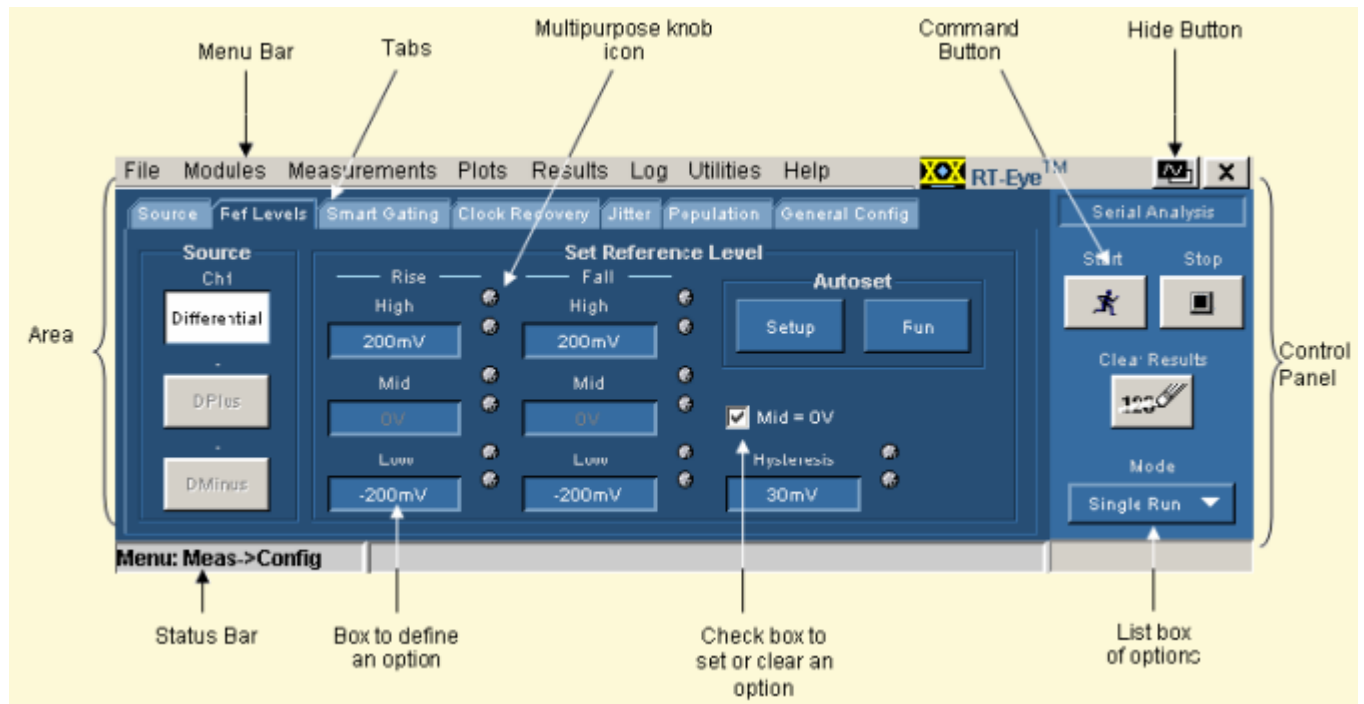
Menu Bar

Tabs

Multipurpose knob icon

Command Button

Hide Button

File Modules Measurements Plots Results Log Utilities Help

XOX RT-Eye™

Source Ref Levels Smart Gating Clock Recovery Jitter Population General Config

Serial Analysis

Source

Ch1

Differential

-

DPlus

-

DMinus

Set Reference Level

Rise

Fall

High

200mV

High

200mV

Mid

0V

Mid

0V

Low

-200mV

Low

-200mV

Autoset

Setup

Run

Mid = 0V

Hysteresis

30mV

Start

Stop

Clear Results

123

Mode

Single Run

Area

Control Panel

Menu: Meas->Config

Status Bar

Box to define an option

Check box to set or clear an option

List box of options